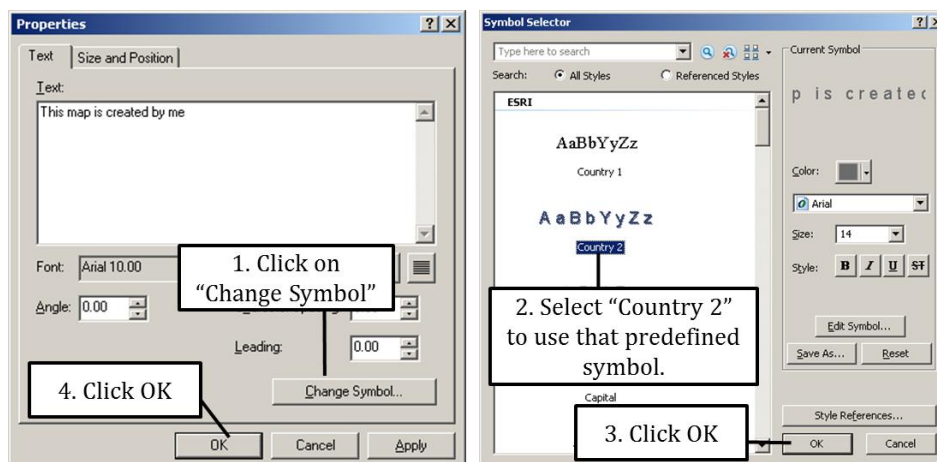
Properties ? X

Text | Size and Position

Text:

This map is created by me

Font: Arial 10.00

Angle: 0.00

Leading: 0.00

1. Click on "Change Symbol"

Change Symbol...

4. Click OK

OK | Cancel | Apply

Symbol Selector ?

Type here to search

Search: All Styles | Referenced Styles

ESRI

AaBbYyZz

Country 1

AaBbYyZz

Country 2

2. Select "Country 2" to use that predefined symbol.

Capital

Current Symbol

p is create

Color:

Arial

Size: 14

Style: B I U S

Edit Symbol...

Save As... | Reset

Style References...

3. Click OK

OK | Cancel